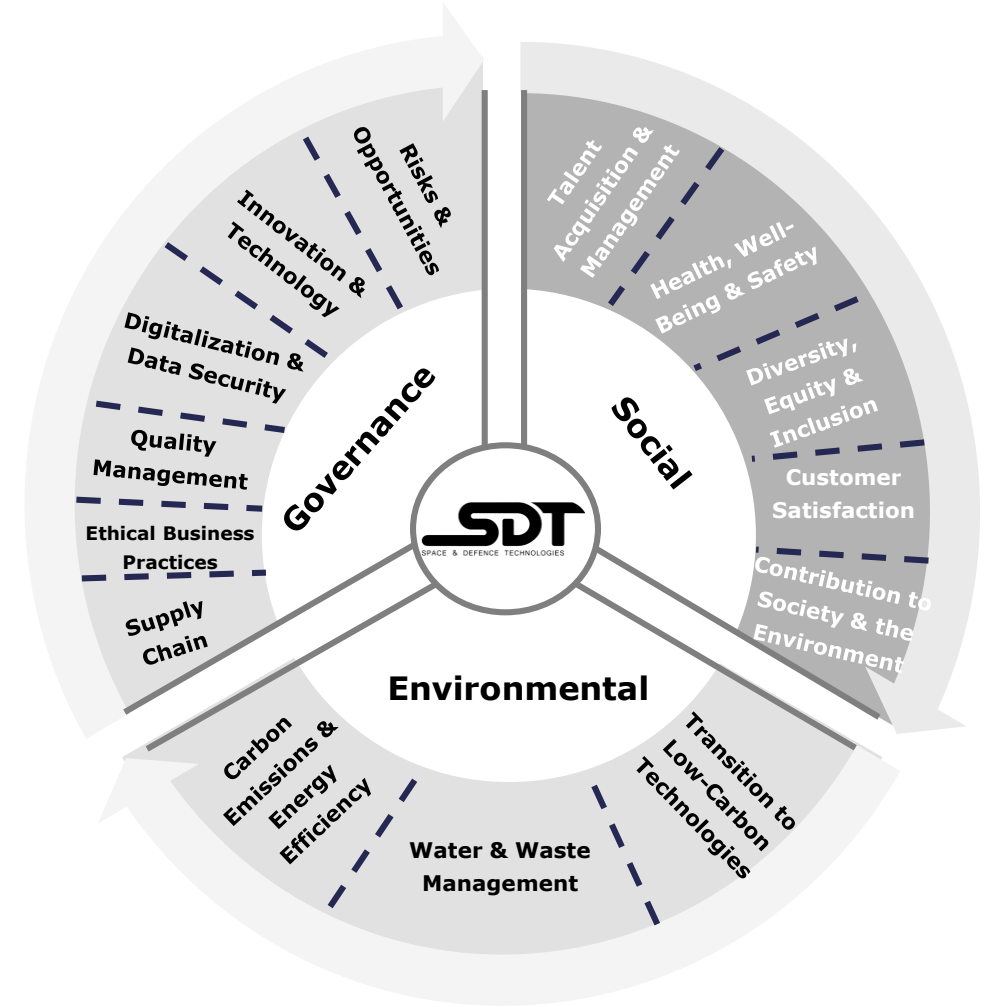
SDT
SPACE & DEFENCE TECHNOLOGIES

Governance

Risks & Opportunities

Innovation & Technology

Digitalization & Data Security

Quality Management

Ethical Business Practices

Supply Chain

Social

Talent Acquisition & Management

Health, Well-Being & Safety

Diversity, Equity & Inclusion

Customer Satisfaction

Contribution to Society & the Environment

Environmental

Carbon Emissions & Energy Efficiency

Water & Waste Management

Transition to Low-Carbon Technologies